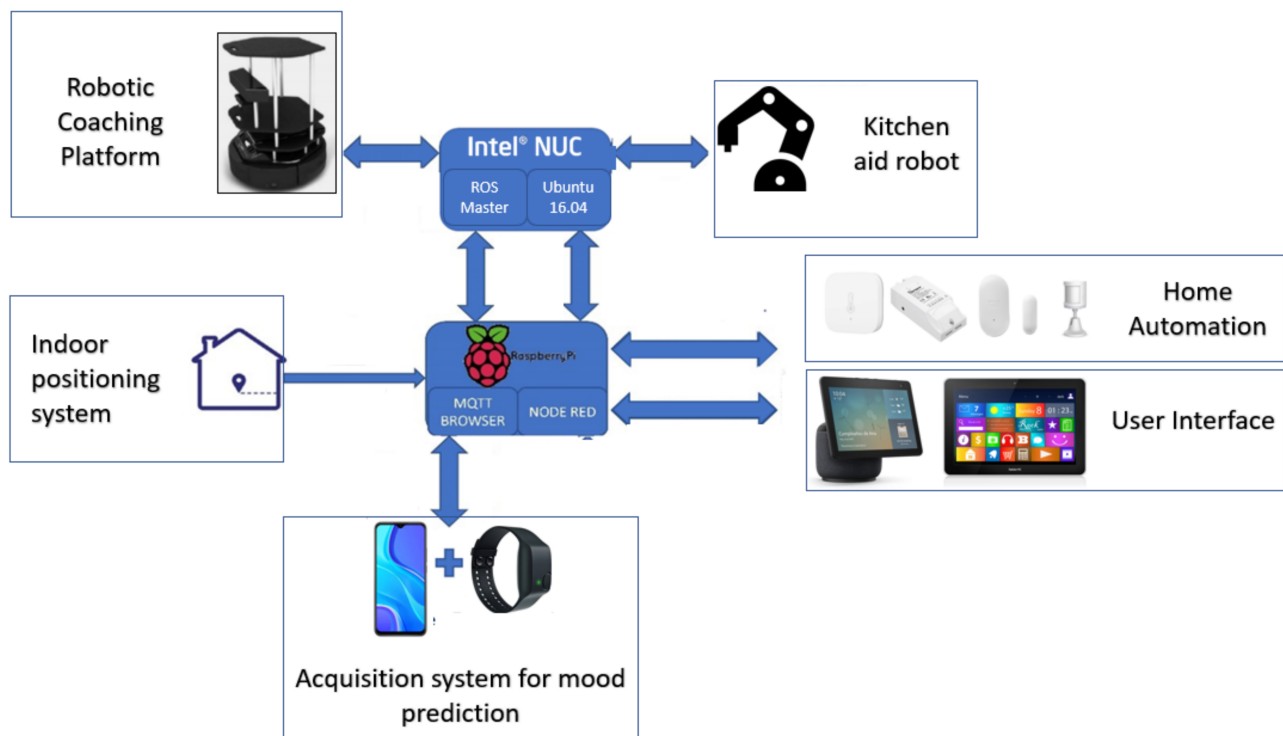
Robotic Coaching Platform

Intel® NUC

ROS Master

Ubuntu 16.04

Kitchen aid robot

Home Automation

Indoor positioning system

Raspberry Pi

MQTT BROWSER

NODE RED

User Interface

Acquisition system for mood prediction